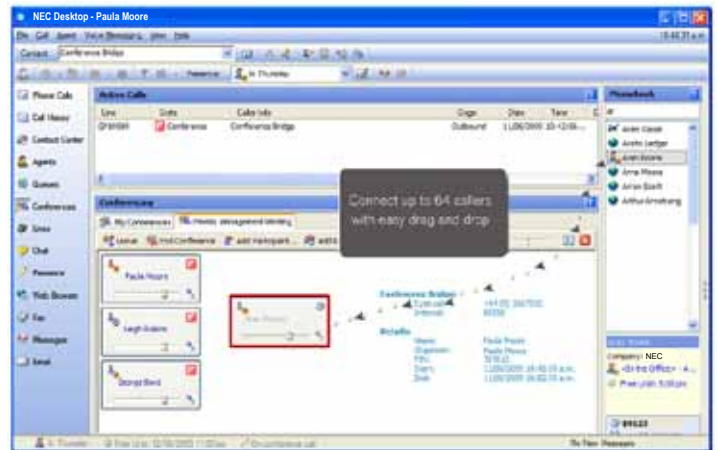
NEC Desktop - Paula Moore

Contact Conference Bridge

Phone Calls
Call History
Contact Center
Agents
Queues
Conferences
Lines
Chat
Presence
Web Browser
Fax
Messages
Email

Active Calls

| Line | State | Caller Info | Dir | Date | Time |
|---|---|---|---|---|---|
| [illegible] | Conference | Conference Bridge | Outbound | 11/06/2009 | 10:12:08 ... |

Conferences

My Conferences | Weekly Management Meeting

Paula Moore
Leigh Aldens
George Bond

Connect up to 64 callers with easy drag and drop

Conference Bridge

Details

Phonebook

Aden Gasek
Andre Ledger
Arsen Boone
Anna Moore
Arran Booth
Arthur Armstrong

Company: NEC

Free Line

No New Messages